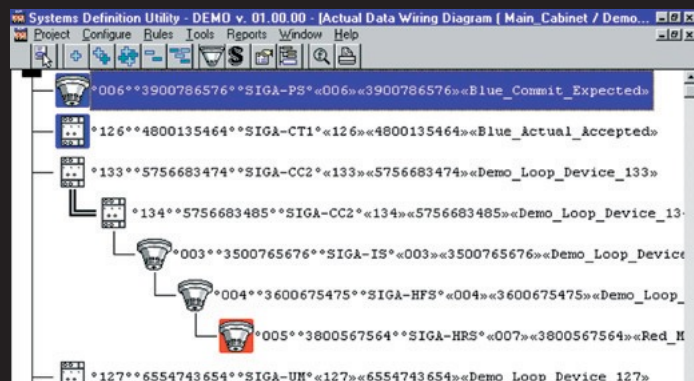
Systems Definition Utility - DEMO v. 01.00.00 - [Actual Data Wiring Diagram ( Main_Cabinet / Demo...

Project Configure Rules Tools Reports Window Help

°006°°3900786576°°SIGA-PS°«006»«3900786576»«Blue_Commit_Expected»

°126°°4800135464°°SIGA-CT1°«126»«4800135464»«Blue_Actual_Accepted»

°133°°5756683474°°SIGA-CC2°«133»«5756683474»«Demo_Loop_Device_133»

°134°°5756683485°°SIGA-CC2°«134»«5756683485»«Demo_Loop_Device_13

°003°°3500765676°°SIGA-IS°«003»«3500765676»«Demo_Loop_Device

°004°°3600675475°°SIGA-HFS°«004»«3600675475»«Demo_Loop_

°005°°3800567564°°SIGA-HRS°«007»«3800567564»«Red_M

°127°°6554743654°°SIGA-UM°«127»«6554743654»«Demo_Loop_Device_127»